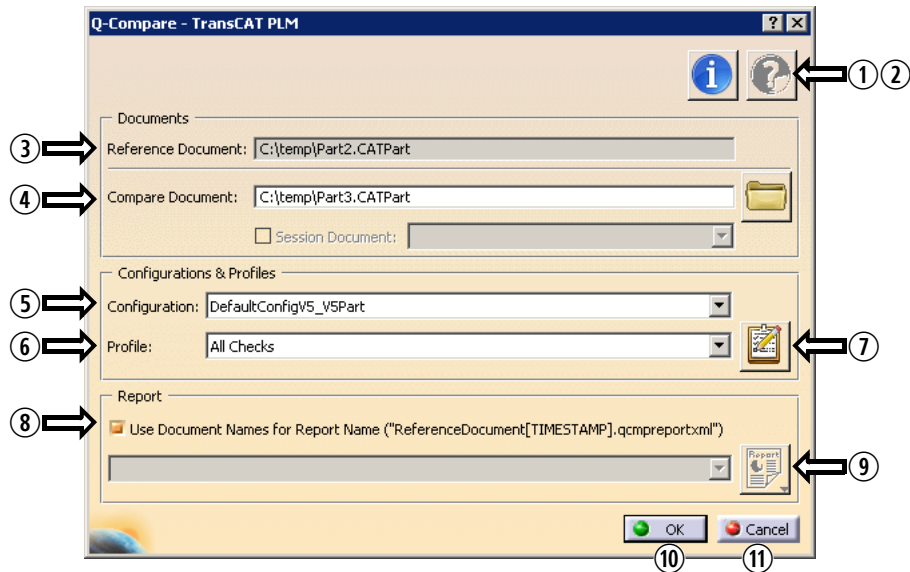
Q-Compare - TransCAT PLM

?

①②

Documents

③ Reference Document: C:\temp\Part2.CATPart

④ Compare Document: C:\temp\Part3.CATPart

Session Document:

Configurations & Profiles

⑤ Configuration: DefaultConfigV5_V5Part

⑥ Profile: All Checks

⑦

Report

⑧ Use Document Names for Report Name ("ReferenceDocument[TIMESTAMP].qcmpreportxml")

Report

⑨

OK

Cancel

⑩ ⑪